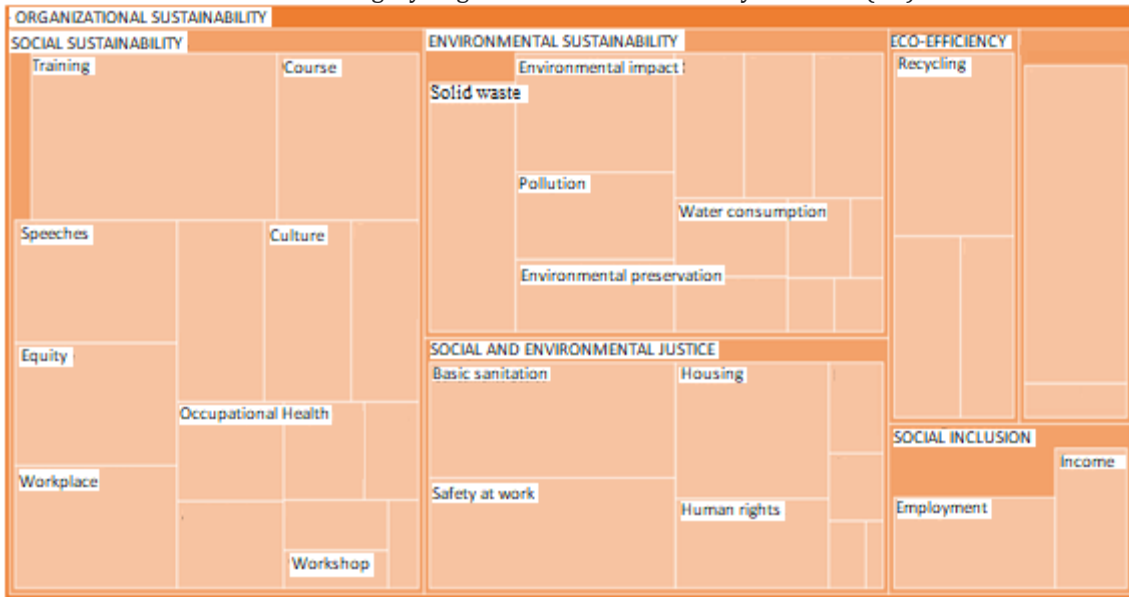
ORGANIZATIONAL SUSTAINABILITY

SOCIAL SUSTAINABILITY
Training
Course
Speeches
Culture
Equity
Occupational Health
Workplace
Workshop

ENVIRONMENTAL SUSTAINABILITY
Environmental impact
Solid waste
Pollution
Water consumption
Environmental preservation

SOCIAL AND ENVIRONMENTAL JUSTICE
Basic sanitation
Housing
Safety at work
Human rights

ECO-EFFICIENCY
Recycling

SOCIAL INCLUSION
Income
Employment